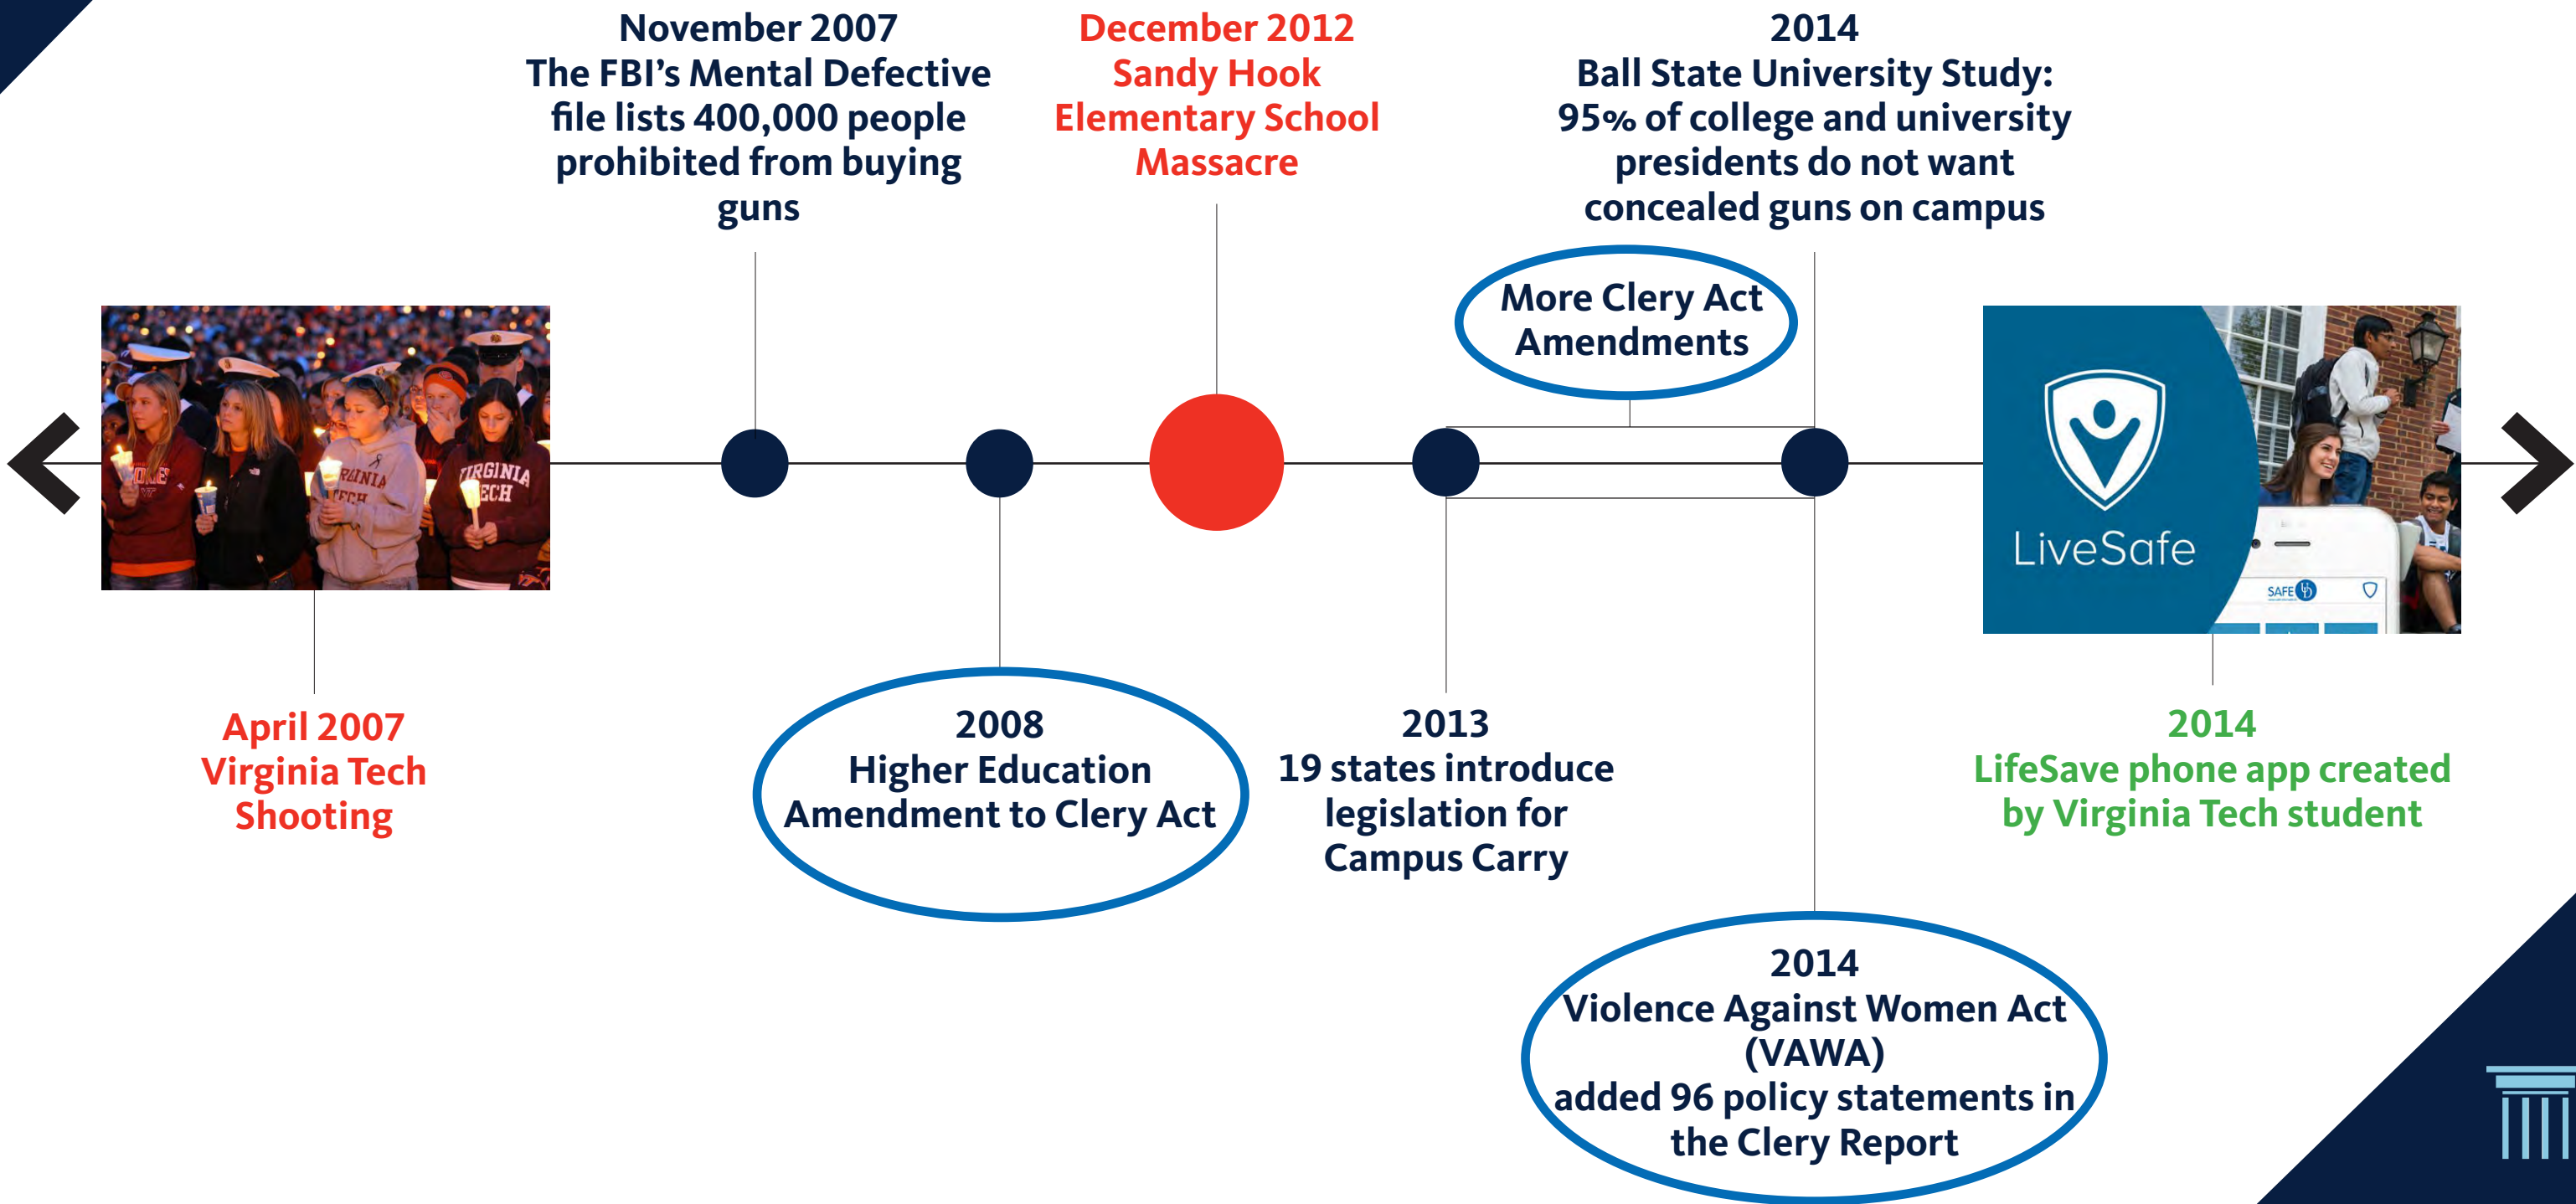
November 2007
The FBI's Mental Defective file lists 400,000 people prohibited from buying guns

December 2012
Sandy Hook Elementary School Massacre

2014
Ball State University Study: 95% of college and university presidents do not want concealed guns on campus

More Clery Act Amendments

LiveSafe

SAFE

April 2007
Virginia Tech Shooting

2008
Higher Education Amendment to Clery Act

2013
19 states introduce legislation for Campus Carry

2014
LifeSave phone app created by Virginia Tech student

2014
Violence Against Women Act (VAWA)
added 96 policy statements in the Clery Report